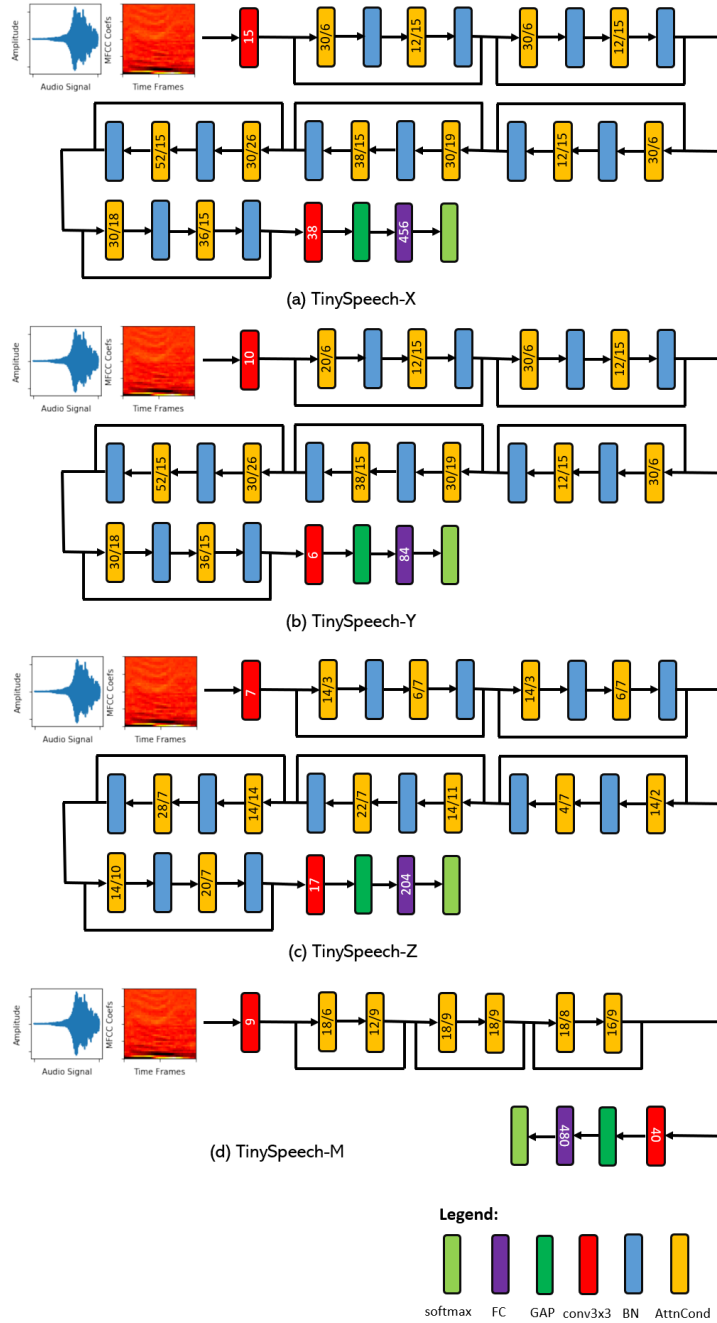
Amplitude
Audio Signal
MFCC Coefs
Time Frames
15
30/6
12/15
30/6
12/15
52/15
30/26
38/15
30/19
12/15
30/6
30/18
36/15
38
456

(a) TinySpeech-X

Amplitude
Audio Signal
MFCC Coefs
Time Frames
10
20/6
12/15
30/6
12/15
52/15
30/26
38/15
30/19
12/15
30/6
30/18
36/15
6
84

(b) TinySpeech-Y

Amplitude
Audio Signal
MFCC Coefs
Time Frames
7
14/3
6/7
14/3
6/7
28/7
14/14
22/7
14/11
4/7
14/2
14/10
20/7
17
204

(c) TinySpeech-Z

Amplitude
Audio Signal
MFCC Coefs
Time Frames
9
18/6
12/9
18/9
18/9
18/8
16/9
480
40

(d) TinySpeech-M

Legend:
softmax FC GAP conv3x3 BN AttnCond